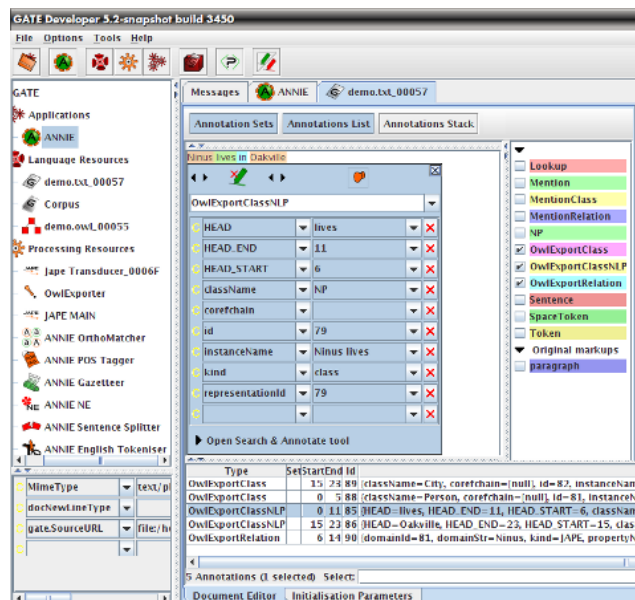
GATE Developer 5.2-snapshot build 3450

File Options Tools Help

GATE
Applications
ANNIE
Language Resources
demo.txt_00057
Corpus
demo.owl_00055
Processing Resources
Jape Transducer_0006F
OwlExporter
JAPE MAIN
ANNIE OrthoMatcher
ANNIE POS Tagger
ANNIE Gazetteer
ANNIE NE
ANNIE Sentence Splitter
ANNIE English Tokeniser

| MimeType | text/pl |
|---|---|
| docNewLineType | |
| gate.SourceURL | file:/ho |
| | |

Messages ANNIE demo.txt_00057

Annotation Sets Annotations List Annotations Stack

Ninus lives in Oakville

OwlExportClassNLP

| HEAD | lives |
|---|---|
| HEAD_END | 11 |
| HEAD_START | 6 |
| className | NP |
| corefchain | |
| id | 79 |
| InstanceName | Ninus lives |
| kind | class |
| representationId | 79 |
| | |

Open Search & Annotate tool

Lookup
Mention
MentionClass
MentionRelation
NP
OwlExportClass
OwlExportClassNLP
OwlExportRelation
Sentence
SpaceToken
Token
Original markups
paragraph

| Type | Set | Start | End | Id | |
|---|---|---|---|---|---|
| OwlExportClass | | 15 | 23 | 89 | {className=City, corefchain=[null], id=82, instanceNam |
| OwlExportClass | | 0 | 5 | 88 | {className=Person, corefchain=[null], id=81, instanceN |
| OwlExportClassNLP | | 0 | 11 | 85 | {HEAD=lives, HEAD_END=11, HEAD_START=6, classNam |
| OwlExportClassNLP | | 15 | 23 | 86 | {HEAD=Oakville, HEAD_END=23, HEAD_START=15, clas |
| OwlExportRelation | | 6 | 14 | 90 | {domainId=81, domainStr=Ninus, kind=JAPE, propertyN |

5 Annotations (1 selected) Select:

Document Editor Initialisation Parameters